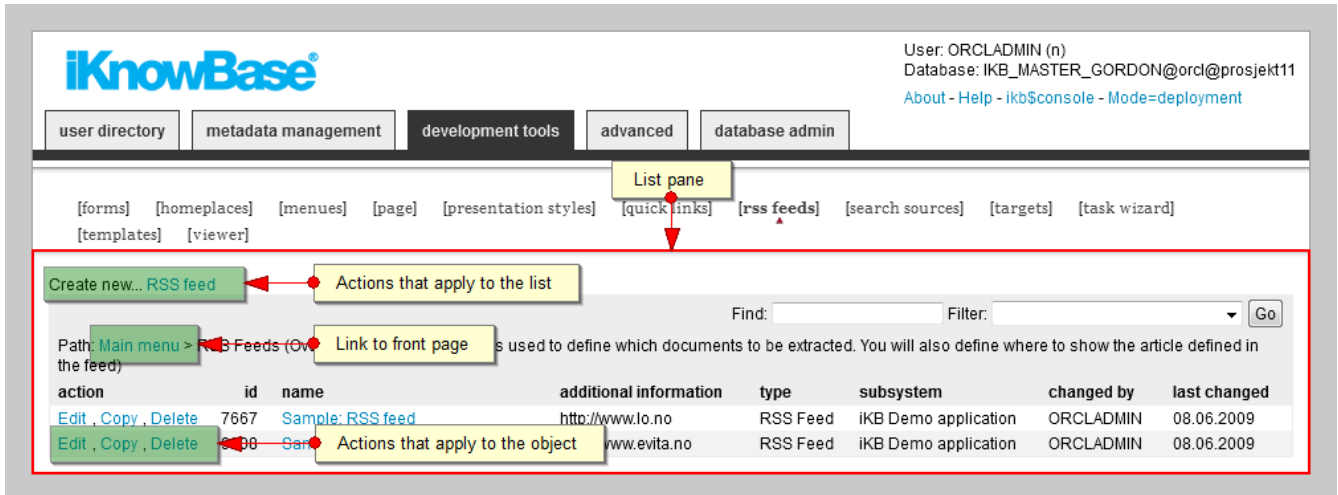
iKnowBase®

User: ORCLADMIN (n)
Database: IKB_MASTER_GORDON@orcl@prosjekt11
About - Help - ikb$console - Mode=deployment

user directory | metadata management | development tools | advanced | database admin

List pane

[forms] [homeplaces] [menues] [page] [presentation styles] [quick links] [rss feeds] [search sources] [targets] [task wizard] [templates] [viewer]

Create new... RSS feed

Actions that apply to the list

Find: Filter: Go

Path: Main menu > R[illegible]S Feeds (Ov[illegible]

Link to front page

s used to define which documents to be extracted. You will also define where to show the article defined in the feed)

| action | id | name | additional information | type | subsystem | changed by | last changed |
|---|---|---|---|---|---|---|---|
| Edit , Copy , Delete | 7667 | Sample: RSS feed | http://www.lo.no | RSS Feed | iKB Demo application | ORCLADMIN | 08.06.2009 |
| Edit , Copy , Delete | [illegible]98 | Sam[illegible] | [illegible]www.evita.no | RSS Feed | iKB Demo application | ORCLADMIN | 08.06.2009 |

Actions that apply to the object